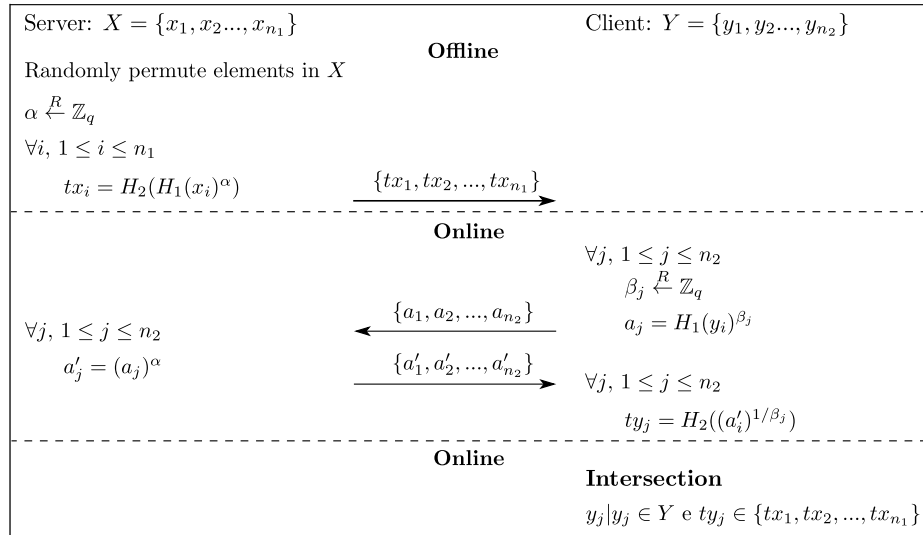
Server: $X = \{x_1, x_2..., x_{n_1}\}$

Client: $Y = \{y_1, y_2..., y_{n_2}\}$

**Offline**

Randomly permute elements in $X$

$\alpha \overset{R}{\leftarrow} \mathbb{Z}_q$

$\forall i,\ 1 \leq i \leq n_1$

$tx_i = H_2(H_1(x_i)^\alpha)$

$\{tx_1, tx_2, ..., tx_{n_1}\}$

**Online**

$\forall j,\ 1 \leq j \leq n_2$

$\beta_j \overset{R}{\leftarrow} \mathbb{Z}_q$

$a_j = H_1(y_i)^{\beta_j}$

$\{a_1, a_2, ..., a_{n_2}\}$

$\forall j,\ 1 \leq j \leq n_2$

$a'_j = (a_j)^\alpha$

$\{a'_1, a'_2, ..., a'_{n_2}\}$

$\forall j,\ 1 \leq j \leq n_2$

$ty_j = H_2((a'_i)^{1/\beta_j})$

**Online**

**Intersection**

$y_j | y_j \in Y$ e $ty_j \in \{tx_1, tx_2, ..., tx_{n_1}\}$